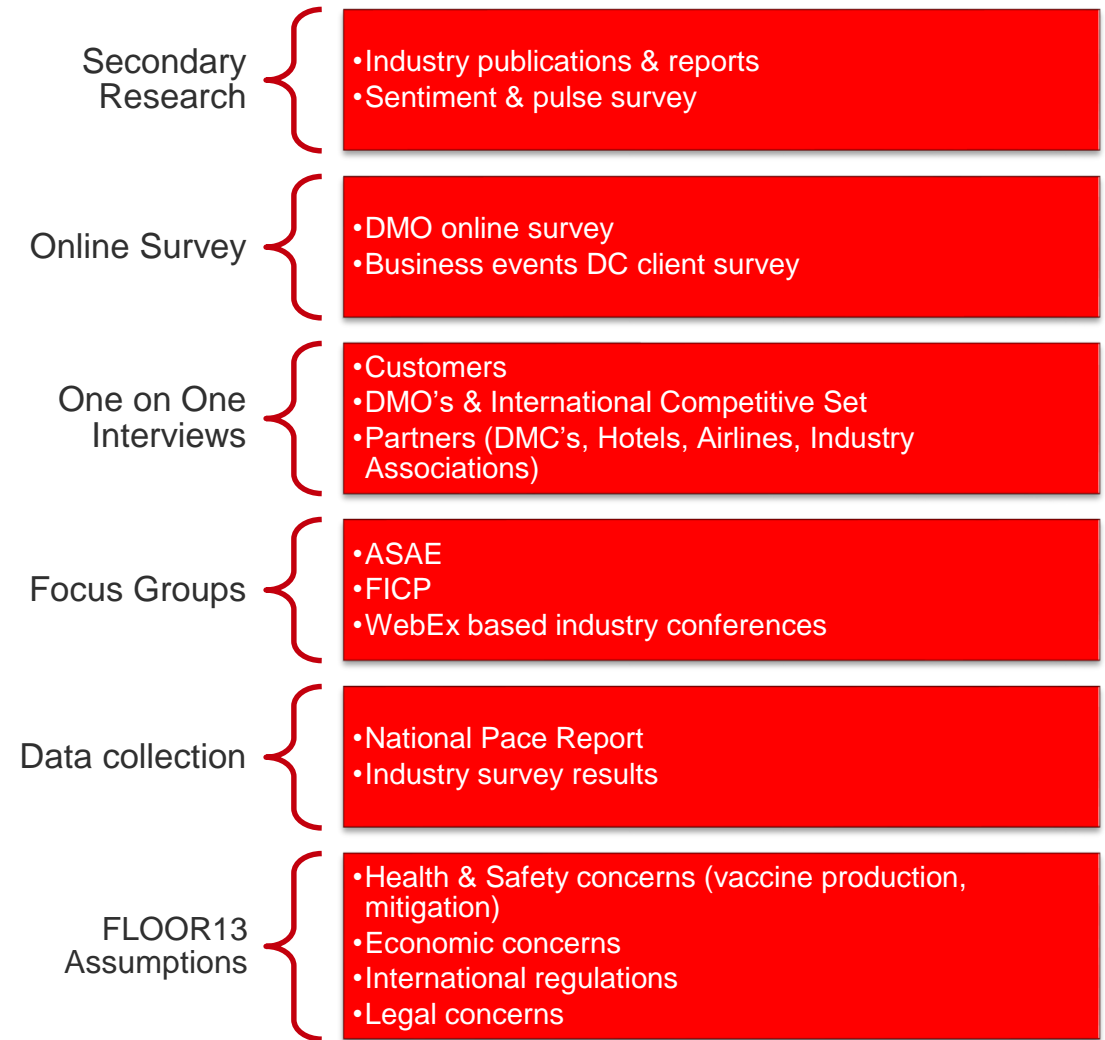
Secondary Research

•Industry publications & reports
•Sentiment & pulse survey

Online Survey

•DMO online survey
•Business events DC client survey

One on One Interviews

•Customers
•DMO's & International Competitive Set
•Partners (DMC's, Hotels, Airlines, Industry Associations)

Focus Groups

•ASAE
•FICP
•WebEx based industry conferences

Data collection

•National Pace Report
•Industry survey results

FLOOR13 Assumptions

•Health & Safety concerns (vaccine production, mitigation)
•Economic concerns
•International regulations
•Legal concerns